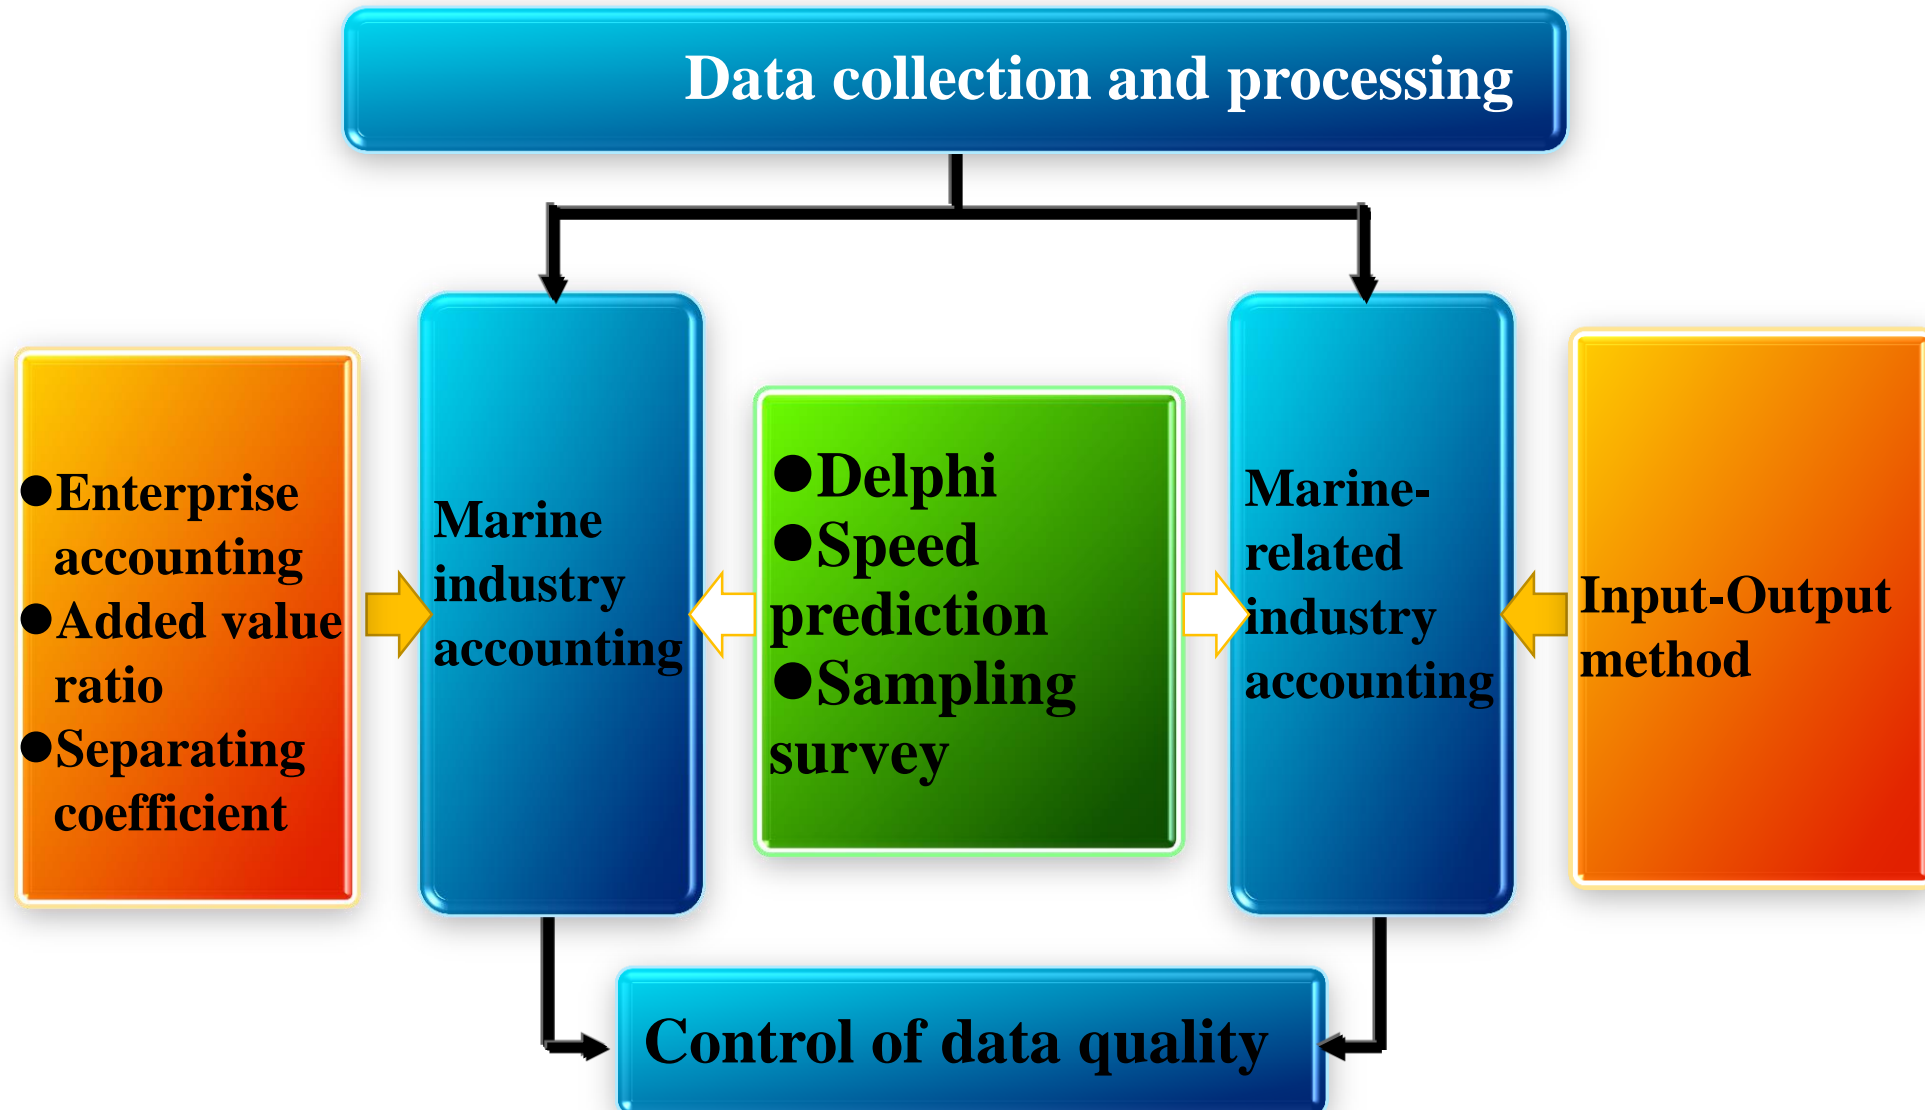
Data collection and processing

●Enterprise accounting
●Added value ratio
●Separating coefficient

Marine industry accounting

●Delphi
●Speed prediction
●Sampling survey

Marine-related industry accounting

Input-Output method

Control of data quality